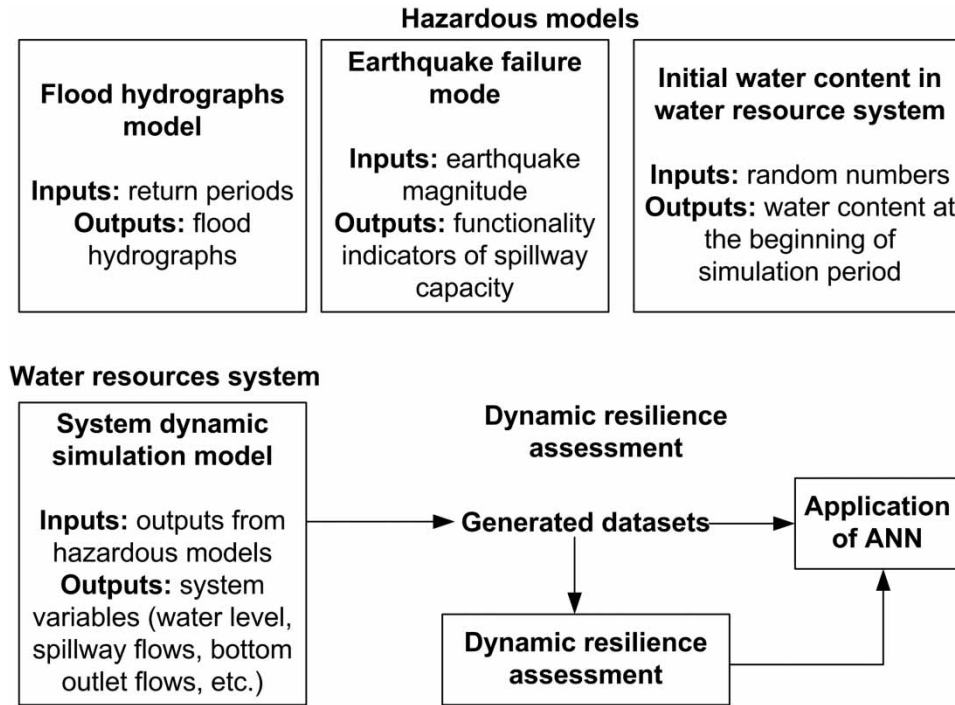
Hazardous models

Flood hydrographs model

Inputs: return periods
Outputs: flood hydrographs

Earthquake failure mode

Inputs: earthquake magnitude
Outputs: functionality indicators of spillway capacity

Initial water content in water resource system

Inputs: random numbers
Outputs: water content at the beginning of simulation period

Water resources system

System dynamic simulation model

Inputs: outputs from hazardous models
Outputs: system variables (water level, spillway flows, bottom outlet flows, etc.)

Dynamic resilience assessment

Generated datasets

Application of ANN

Dynamic resilience assessment